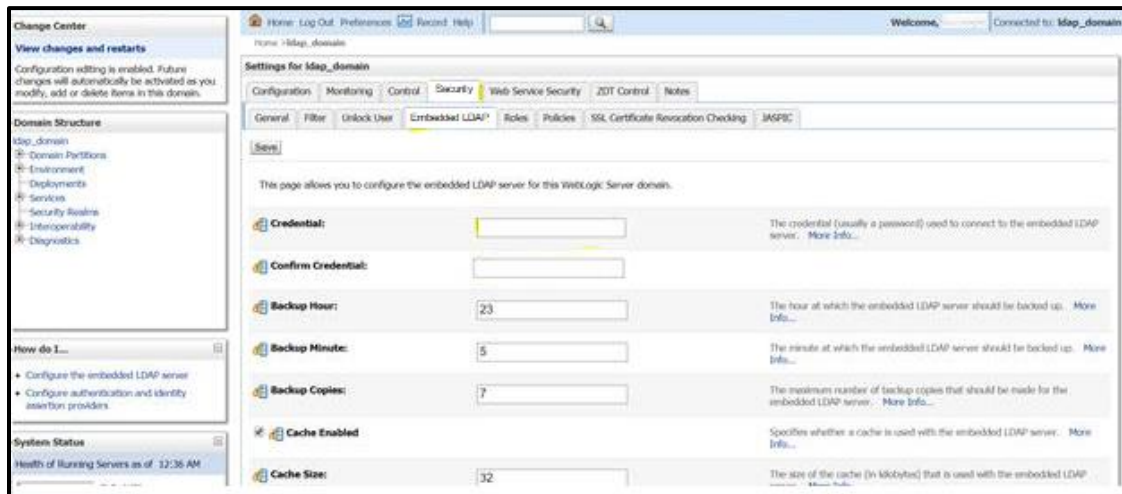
Change Center

View changes and restarts

Configuration editing is enabled. Future changes will automatically be activated as you modify, add or delete items in this domain.

Domain Structure

ldap_domain
Domain Partitions
Environment
Deployments
Services
Security Realms
Interoperability
Diagnostics

How do I...

• Configure the embedded LDAP server
• Configure authentication and identity assertion providers

System Status

Health of Running Servers as of 12:36 AM

Home Log Out Preferences Record Help

Welcome, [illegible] Connected to: ldap_domain

Home >ldap_domain

Settings for ldap_domain

Configuration | Monitoring | Control | Security | Web Service Security | ZDT Control | Notes

General | Filter | Unlock User | Embedded LDAP | Roles | Policies | SSL Certificate Revocation Checking | JASPIC

Save

This page allows you to configure the embedded LDAP server for this WebLogic Server domain.

Credential: | The credential (usually a password) used to connect to the embedded LDAP server. More Info...

Confirm Credential:

Backup Hour: 23 | The hour at which the embedded LDAP server should be backed up. More Info...

Backup Minute: 5 | The minute at which the embedded LDAP server should be backed up. More Info...

Backup Copies: 7 | The maximum number of backup copies that should be made for the embedded LDAP server. More Info...

Cache Enabled | Specifies whether a cache is used with the embedded LDAP server. More Info...

Cache Size: 32 | The size of the cache (in kilobytes) that is used with the embedded LDAP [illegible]